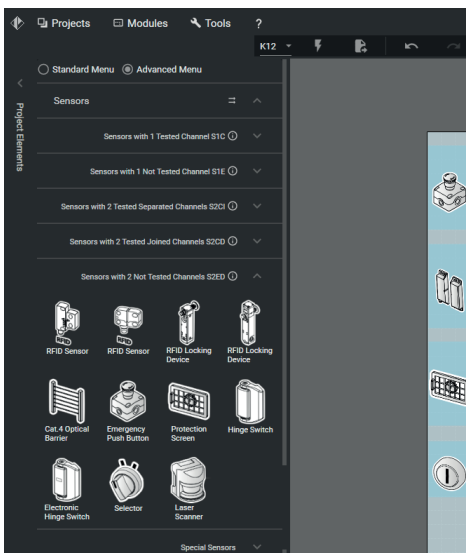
Projects Modules Tools ?

K12

Project Elements

Standard Menu Advanced Menu

Sensors

Sensors with 1 Tested Channel S1C

Sensors with 1 Not Tested Channel S1E

Sensors with 2 Tested Separated Channels S2CI

Sensors with 2 Tested Joined Channels S2CD

Sensors with 2 Not Tested Channels S2ED

RFID Sensor
RFID Sensor
RFID Locking Device
RFID Locking Device
Cat.4 Optical Barrier
Emergency Push Button
Protection Screen
Hinge Switch
Electronic Hinge Switch
Selector
Laser Scanner

Special Sensors